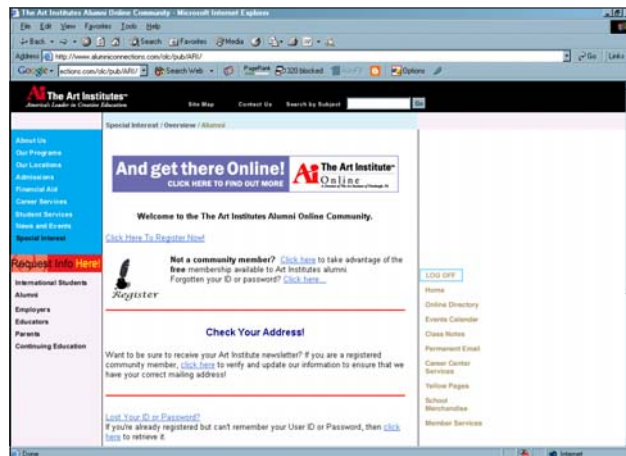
The Art Institutes Alumni Online Community - Microsoft Internet Explorer

File Edit View Favorites Tools Help

Back Search Favorites Media

Address http://www.alumniconnections.com/olc/pub/ARI/ Go Links

Google ections.com/olc/pub/ARI/ Search Web PageRank 320 blocked Options

The Art Institutes
America's Leader in Creative Education

Site Map Contact Us Search by Subject Go

Special Interest / Overview / Alumni

About Us
Our Programs
Our Locations
Admissions
Financial Aid
Career Services
Student Services
News and Events
Special Interest

Request Info Here!

International Students
Alumni
Employers
Educators
Parents
Continuing Education

And get there Online!
CLICK HERE TO FIND OUT MORE
The Art Institute Online

Welcome to the The Art Institutes Alumni Online Community.

Click Here To Register Now!

Register

Not a community member? Click here to take advantage of the free membership available to Art Institutes alumni.
Forgotten your ID or password? Click here...

Check Your Address!

Want to be sure to receive your Art Institute newsletter? If you are a registered community member, click here to verify and update our information to ensure that we have your correct mailing address!

Lost Your ID or Password?
If you're already registered but can't remember your User ID or Password, then click here to retrieve it.

LOG OFF
Home
Online Directory
Events Calendar
Class Notes
Permanent Email
Career Center Services
Yellow Pages
School Merchandise
Member Services

Done Internet